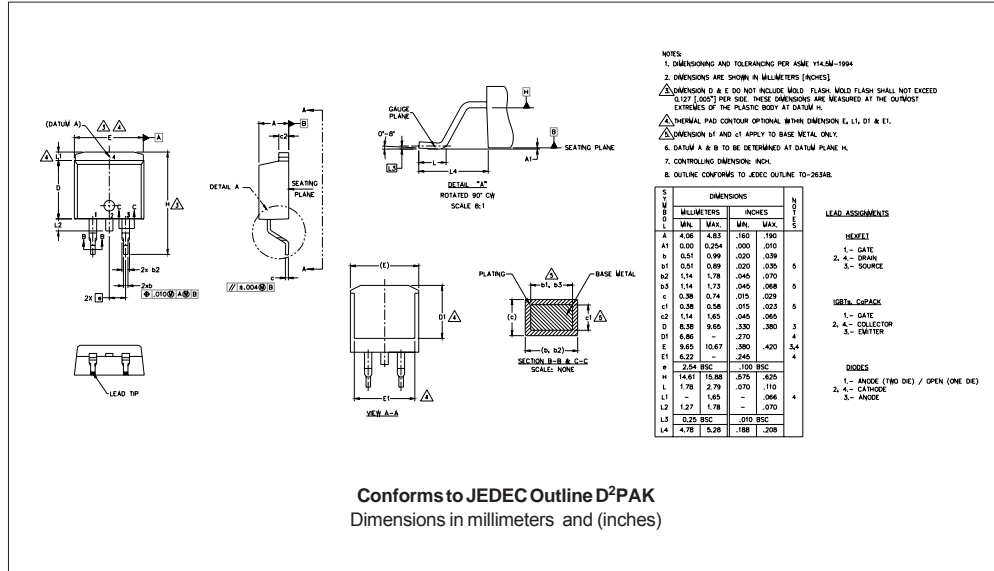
NOTES:
1. DIMENSIONING AND TOLERANCING PER ASME Y14.5M-1994
2. DIMENSIONS ARE SHOWN IN MILLIMETERS [INCHES].
3 DIMENSION D & E DO NOT INCLUDE MOLD FLASH. MOLD FLASH SHALL NOT EXCEED 0.127 [.005"] PER SIDE. THESE DIMENSIONS ARE MEASURED AT THE OUTMOST EXTREMES OF THE PLASTIC BODY AT DATUM H.
4 THERMAL PAD CONTOUR OPTIONAL WITHIN DIMENSION E, L1, D1 & E1.
5 DIMENSION b1 AND c1 APPLY TO BASE METAL ONLY.
6. DATUM A & B TO BE DETERMINED AT DATUM PLANE H.
7. CONTROLLING DIMENSION: INCH.
8. OUTLINE CONFORMS TO JEDEC OUTLINE TO-263AB.

(DATUM A) 3 4 A E 4 L1 D H 3 DETAIL A L2 B B C C 2x b2 2xb 2x e ⊕ .010 Ⓜ A Ⓜ B
A B c2 SEATING PLANE c // .004 Ⓜ B
GAUGE PLANE 0°-8° L3 L L4 H B SEATING PLANE A1
DETAIL "A" ROTATED 90° CW SCALE 8:1
LEAD TIP
(E) D1 4 E1 4 VIEW A-A
PLATING 5 b1, b3 BASE METAL (c) c1 5 (b, b2) SECTION B-B & C-C SCALE: NONE

| SYMBOL | MILLIMETERS MIN. | MILLIMETERS MAX. | INCHES MIN. | INCHES MAX. | NOTES |
|---|---|---|---|---|---|
| A | 4.06 | 4.83 | .160 | .190 | |
| A1 | 0.00 | 0.254 | .000 | .010 | |
| b | 0.51 | 0.99 | .020 | .039 | |
| b1 | 0.51 | 0.89 | .020 | .035 | 5 |
| b2 | 1.14 | 1.78 | .045 | .070 | |
| b3 | 1.14 | 1.73 | .045 | .068 | 5 |
| c | 0.38 | 0.74 | .015 | .029 | |
| c1 | 0.38 | 0.58 | .015 | .023 | 5 |
| c2 | 1.14 | 1.65 | .045 | .065 | |
| D | 8.38 | 9.65 | .330 | .380 | 3 |
| D1 | 6.86 | - | .270 | - | 4 |
| E | 9.65 | 10.67 | .380 | .420 | 3,4 |
| E1 | 6.22 | - | .245 | - | 4 |
| e | 2.54 BSC | | .100 BSC | | |
| H | 14.61 | 15.88 | .575 | .625 | |
| L | 1.78 | 2.79 | .070 | .110 | |
| L1 | - | 1.65 | - | .066 | 4 |
| L2 | 1.27 | 1.78 | - | .070 | |
| L3 | 0.25 BSC | | .010 BSC | | |
| L4 | 4.78 | 5.28 | .188 | .208 | |

LEAD ASSIGNMENTS

HEXFET
1.- GATE
2, 4.- DRAIN
3.- SOURCE

IGBTs, CoPACK
1.- GATE
2, 4.- COLLECTOR
3.- EMITTER

DIODES
1.- ANODE (TWO DIE) / OPEN (ONE DIE)
2, 4.- CATHODE
3.- ANODE

Conforms to JEDEC Outline D$^2$PAK
Dimensions in millimeters and (inches)